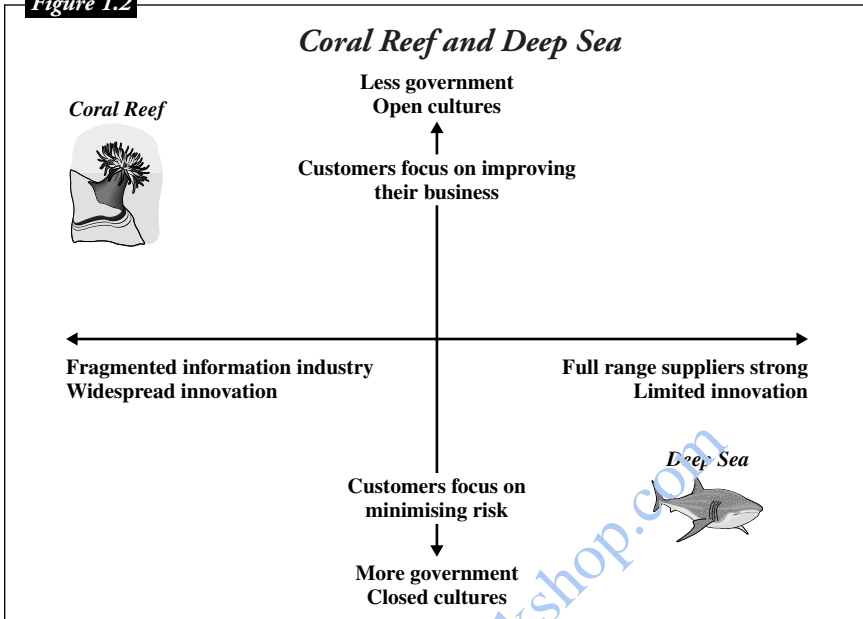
Figure 1.2

Coral Reef and Deep Sea

Less government
Open cultures

Coral Reef

Customers focus on improving their business

Fragmented information industry
Widespread innovation

Full range suppliers strong
Limited innovation

Deep Sea

Customers focus on minimising risk

More government
Closed cultures

shop.com